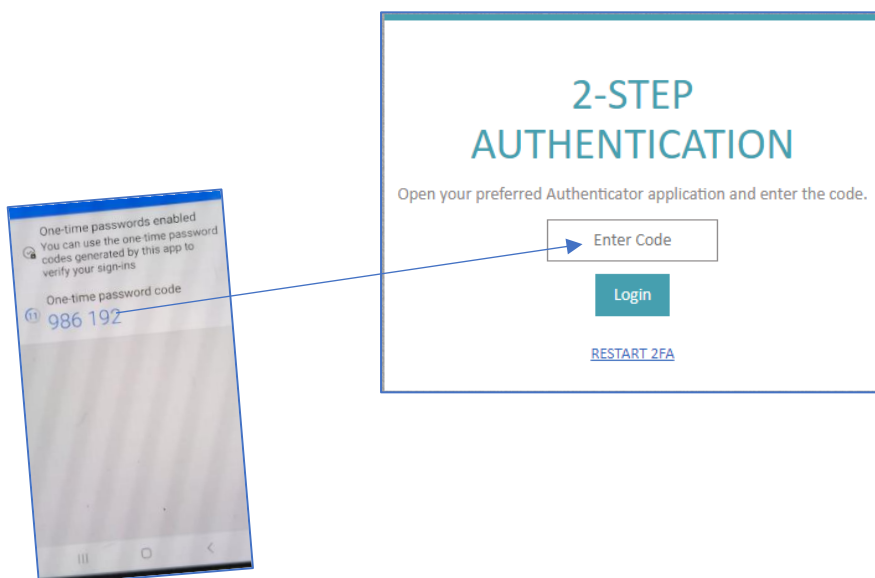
One-time passwords enabled
You can use the one-time password codes generated by this app to verify your sign-ins

One-time password code
11 986 192

2-STEP AUTHENTICATION

Open your preferred Authenticator application and enter the code.

Enter Code

Login

RESTART 2FA